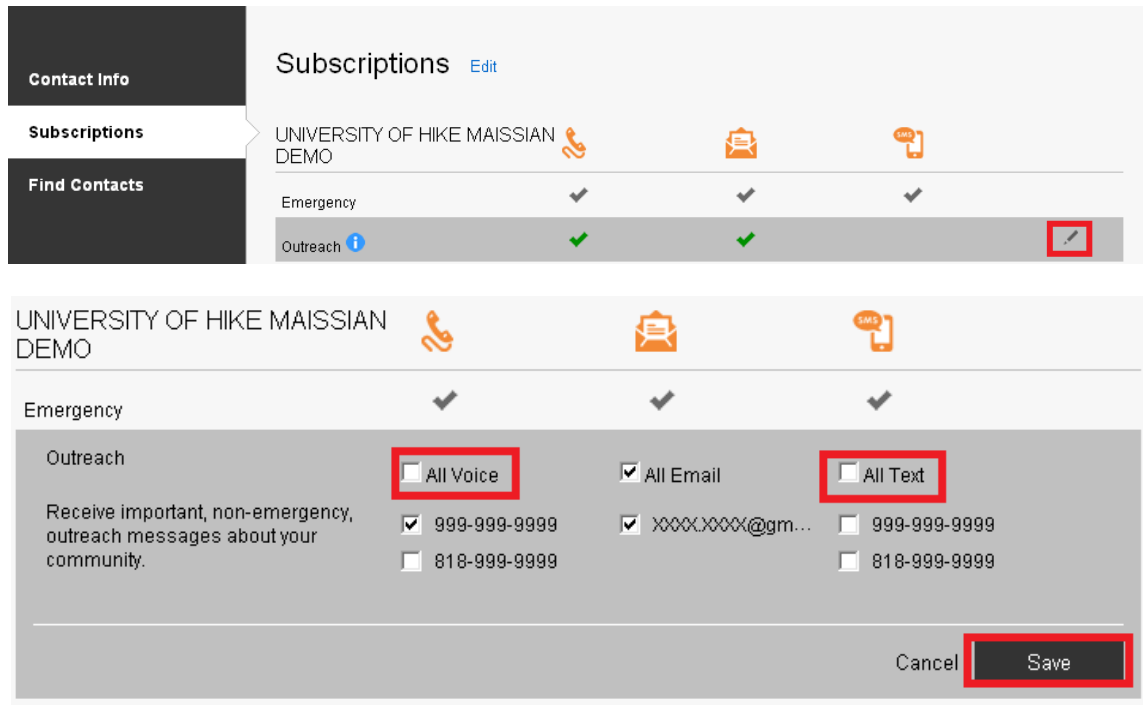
Contact Info

Subscriptions

Find Contacts

Subscriptions Edit

UNIVERSITY OF HIKE MAISSIAN DEMO

SMS

Emergency

Outreach

UNIVERSITY OF HIKE MAISSIAN DEMO

SMS

Emergency

Outreach

Receive important, non-emergency, outreach messages about your community.

All Voice

999-999-9999

818-999-9999

All Email

XXXX.XXXX@gm...

All Text

999-999-9999

818-999-9999

Cancel Save